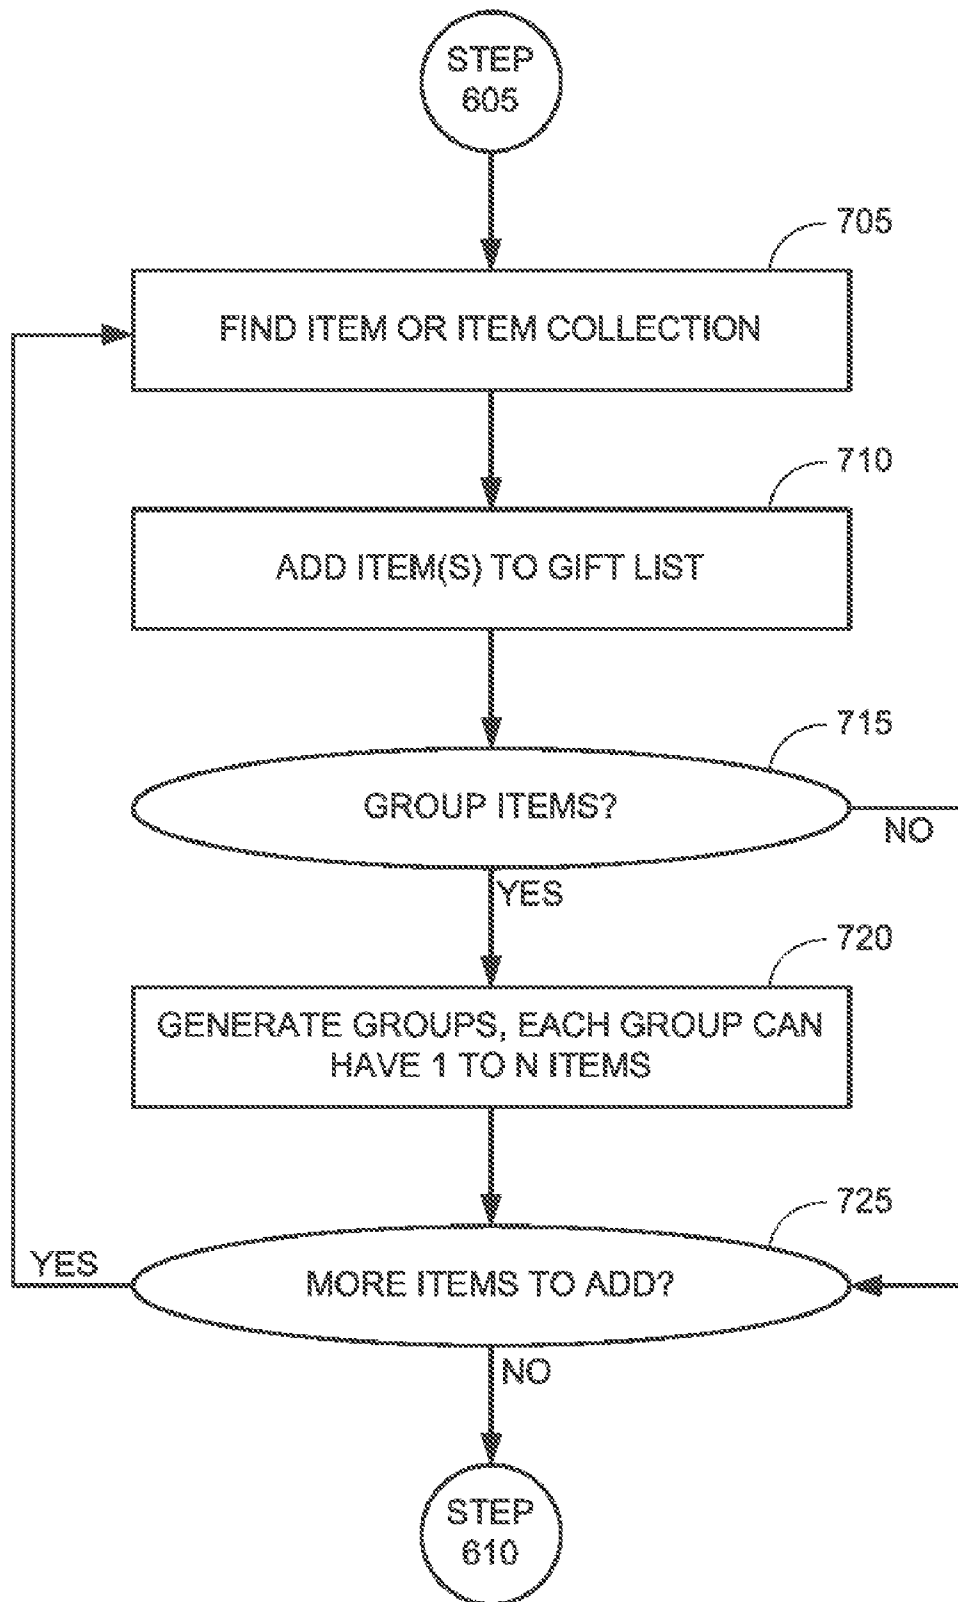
STEP 605

705

FIND ITEM OR ITEM COLLECTION

710

ADD ITEM(S) TO GIFT LIST

715

GROUP ITEMS?

NO

YES

720

GENERATE GROUPS, EACH GROUP CAN HAVE 1 TO N ITEMS

725

YES

MORE ITEMS TO ADD?

NO

STEP 610